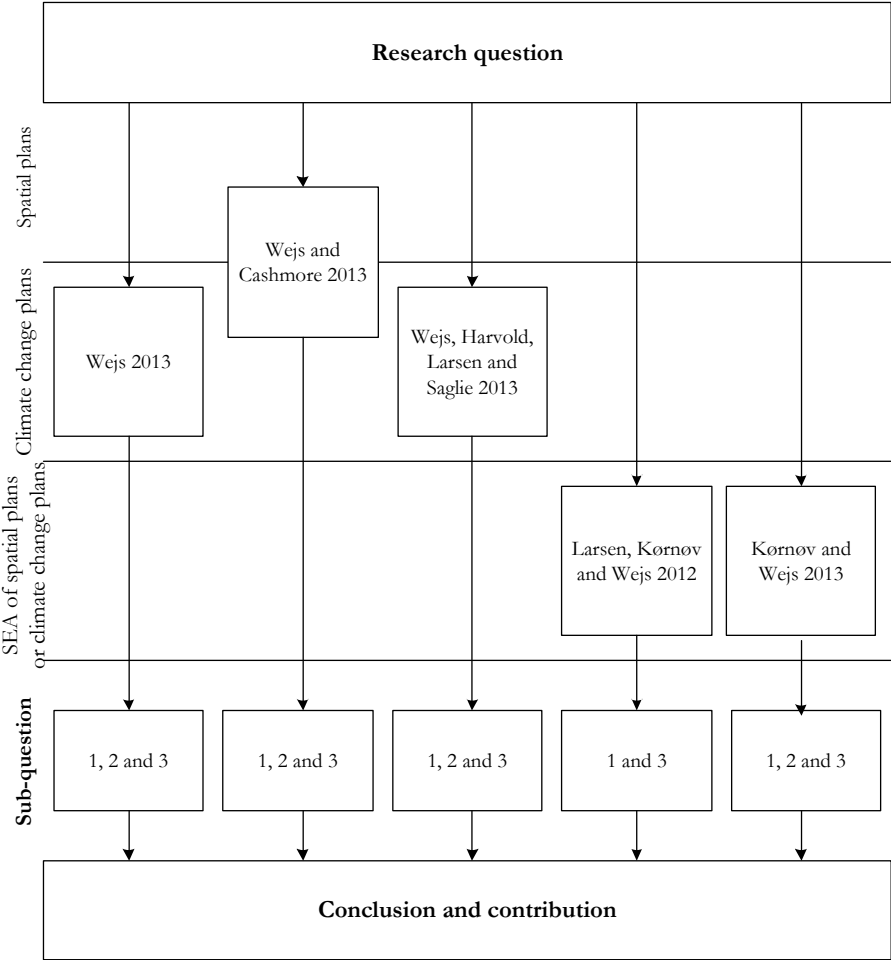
Research question

Spatial plans

Wejs and Cashmore 2013

Climate change plans

Wejs 2013

Wejs, Harvold, Larsen and Saglie 2013

SEA of spatial plans or climate change plans

Larsen, Kørnøv and Wejs 2012

Kørnøv and Wejs 2013

Sub-question

1, 2 and 3

1, 2 and 3

1, 2 and 3

1 and 3

1, 2 and 3

Conclusion and contribution